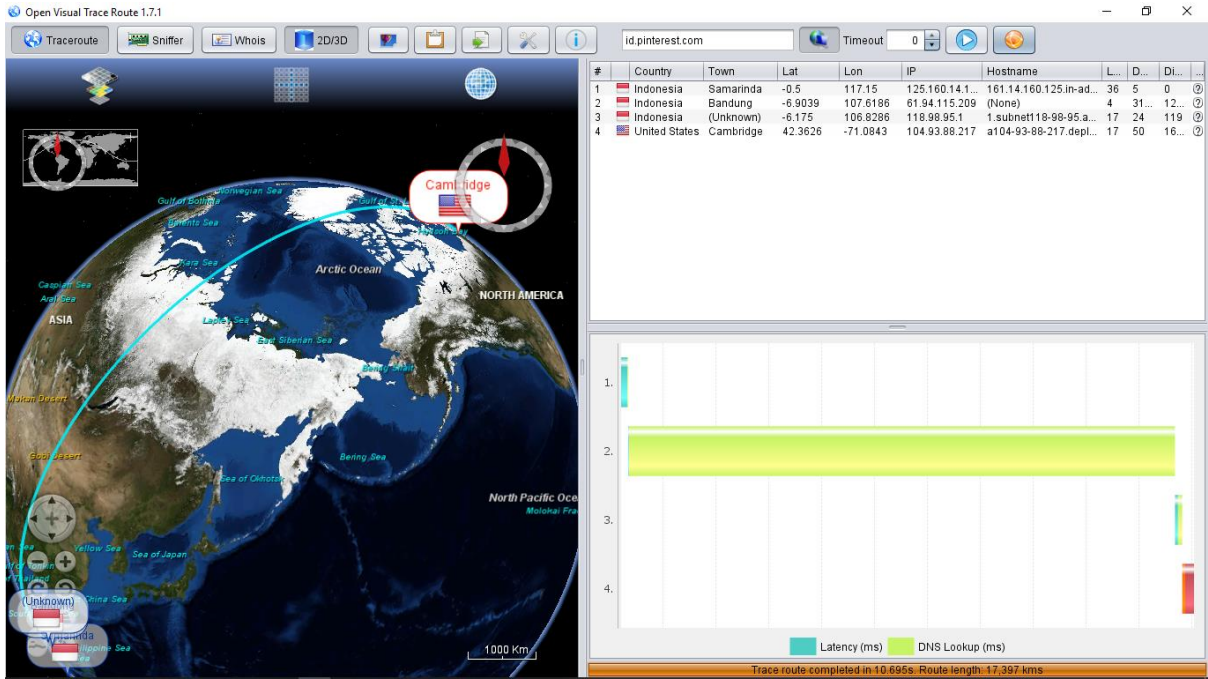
Open Visual Trace Route 1.7.1

Traceroute
Sniffer
Whois
2D/3D

id.pinterest.com
Timeout 0

| # | | Country | Town | Lat | Lon | IP | Hostname | L... | D... | Di... | ... |
|---|---|---|---|---|---|---|---|---|---|---|---|
| 1 | | Indonesia | Samarinda | -0.5 | 117.15 | 125.160.14.1... | 161.14.160.125.in-ad... | 36 | 5 | 0 | ? |
| 2 | | Indonesia | Bandung | -6.9039 | 107.6186 | 61.94.115.209 | (None) | 4 | 31... | 12... | ? |
| 3 | | Indonesia | (Unknown) | -6.175 | 106.8286 | 118.98.95.1 | 1.subnet118-98-95.a... | 17 | 24 | 119 | ? |
| 4 | | United States | Cambridge | 42.3626 | -71.0843 | 104.93.88.217 | a104-93-88-217.depl... | 17 | 50 | 16... | ? |

Cambridge
Gulf of Bothnia
Norwegian Sea
Barents Sea
Gulf of
Hudson Bay
Kara Sea
Arctic Ocean
Caspian Sea
Aral Sea
NORTH AMERICA
ASIA
Laptev Sea
East Siberian Sea
Bering Strait
Makan Desert
Gobi Desert
Bering Sea
Sea of Okhotsk
North Pacific Oce
Molokai Fra
Yellow Sea
Sea of Japan
China Sea
(Unknown)
Bandung
ippine Sea
1000 Km

1.
2.
3.
4.

Latency (ms)
DNS Lookup (ms)

Trace route completed in 10.695s. Route length: 17,397 kms